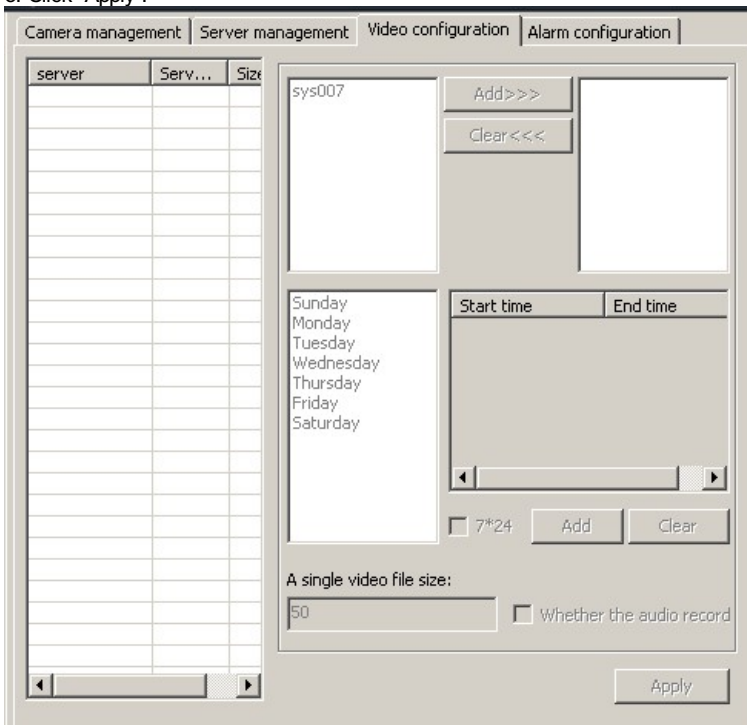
Camera management | Server management | Video configuration | Alarm configuration

| server | Serv... | Size |
|---|---|---|

sys007

Add>>>

Clear<<<

Sunday
Monday
Tuesday
Wednesday
Thursday
Friday
Saturday

| Start time | End time |
|---|---|

7*24

Add

Clear

A single video file size:

50

Whether the audio record

Apply